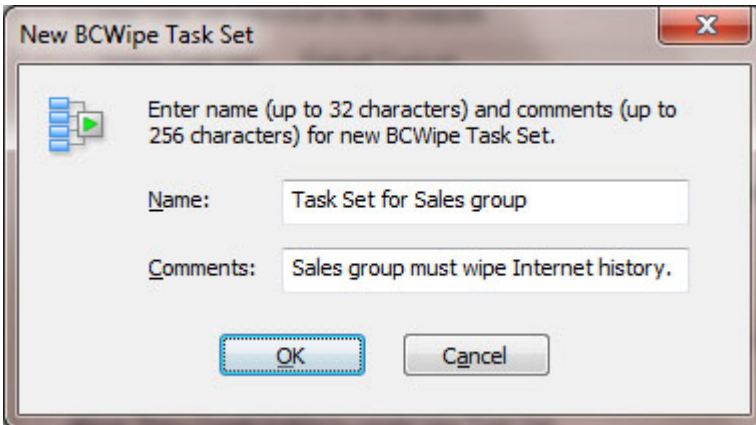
New BCWipe Task Set

Enter name (up to 32 characters) and comments (up to 256 characters) for new BCWipe Task Set.

Name: Task Set for Sales group

Comments: Sales group must wipe Internet history.

OK Cancel